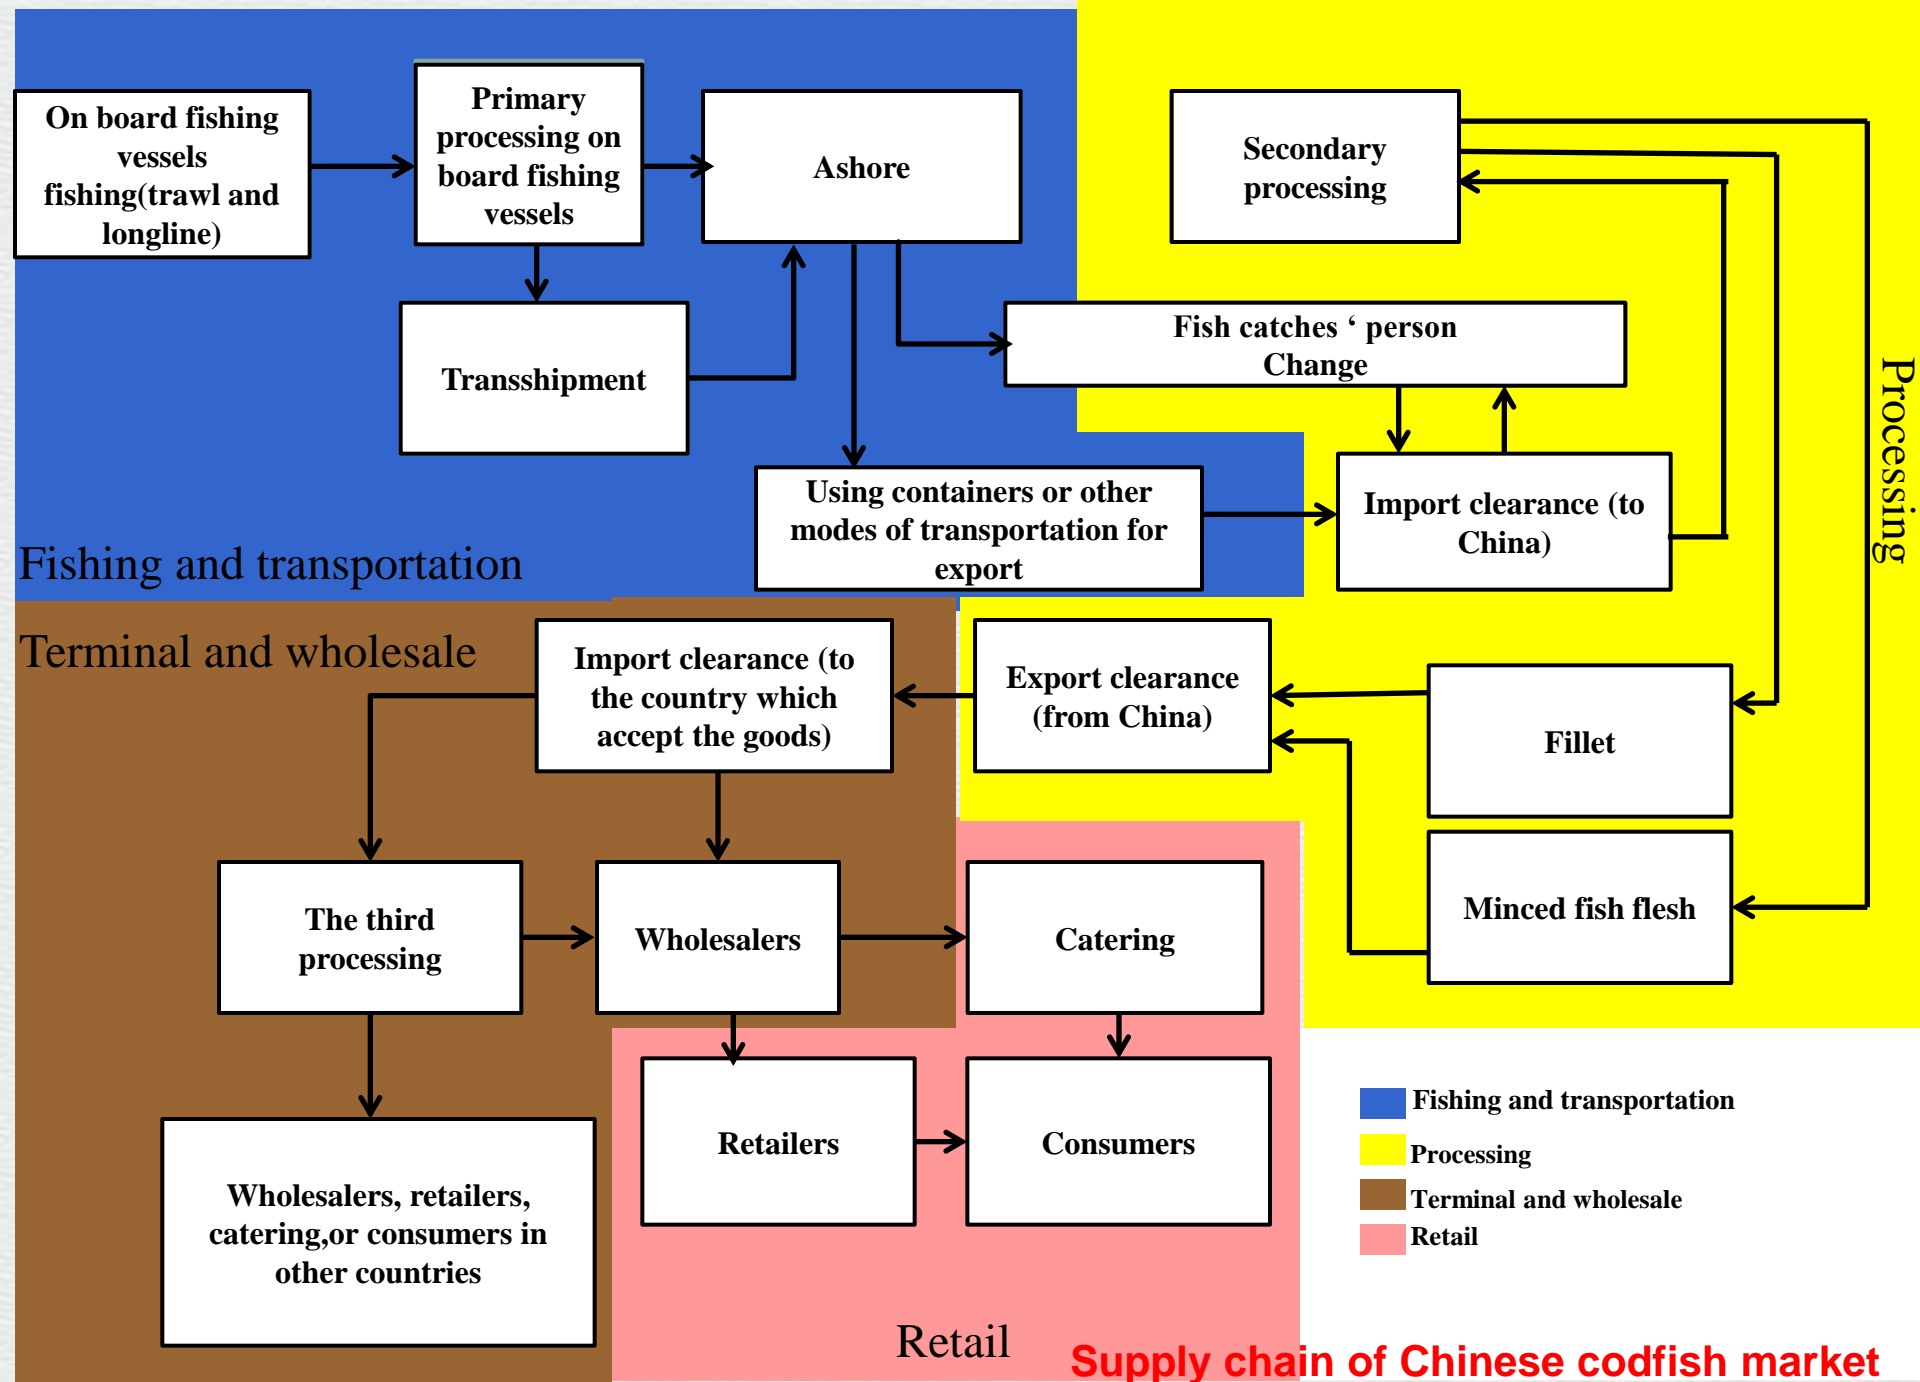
On board fishing vessels fishing(trawl and longline)

Primary processing on board fishing vessels

Ashore

Transshipment

Secondary processing

Fish catches ‘ person Change

Import clearance (to China)

Using containers or other modes of transportation for export

Fishing and transportation

Processing

Terminal and wholesale

Import clearance (to the country which accept the goods)

Export clearance (from China)

Fillet

Minced fish flesh

The third processing

Wholesalers

Catering

Retailers

Consumers

Wholesalers, retailers, catering,or consumers in other countries

Fishing and transportation
Processing
Terminal and wholesale
Retail

Retail

Supply chain of Chinese codfish market